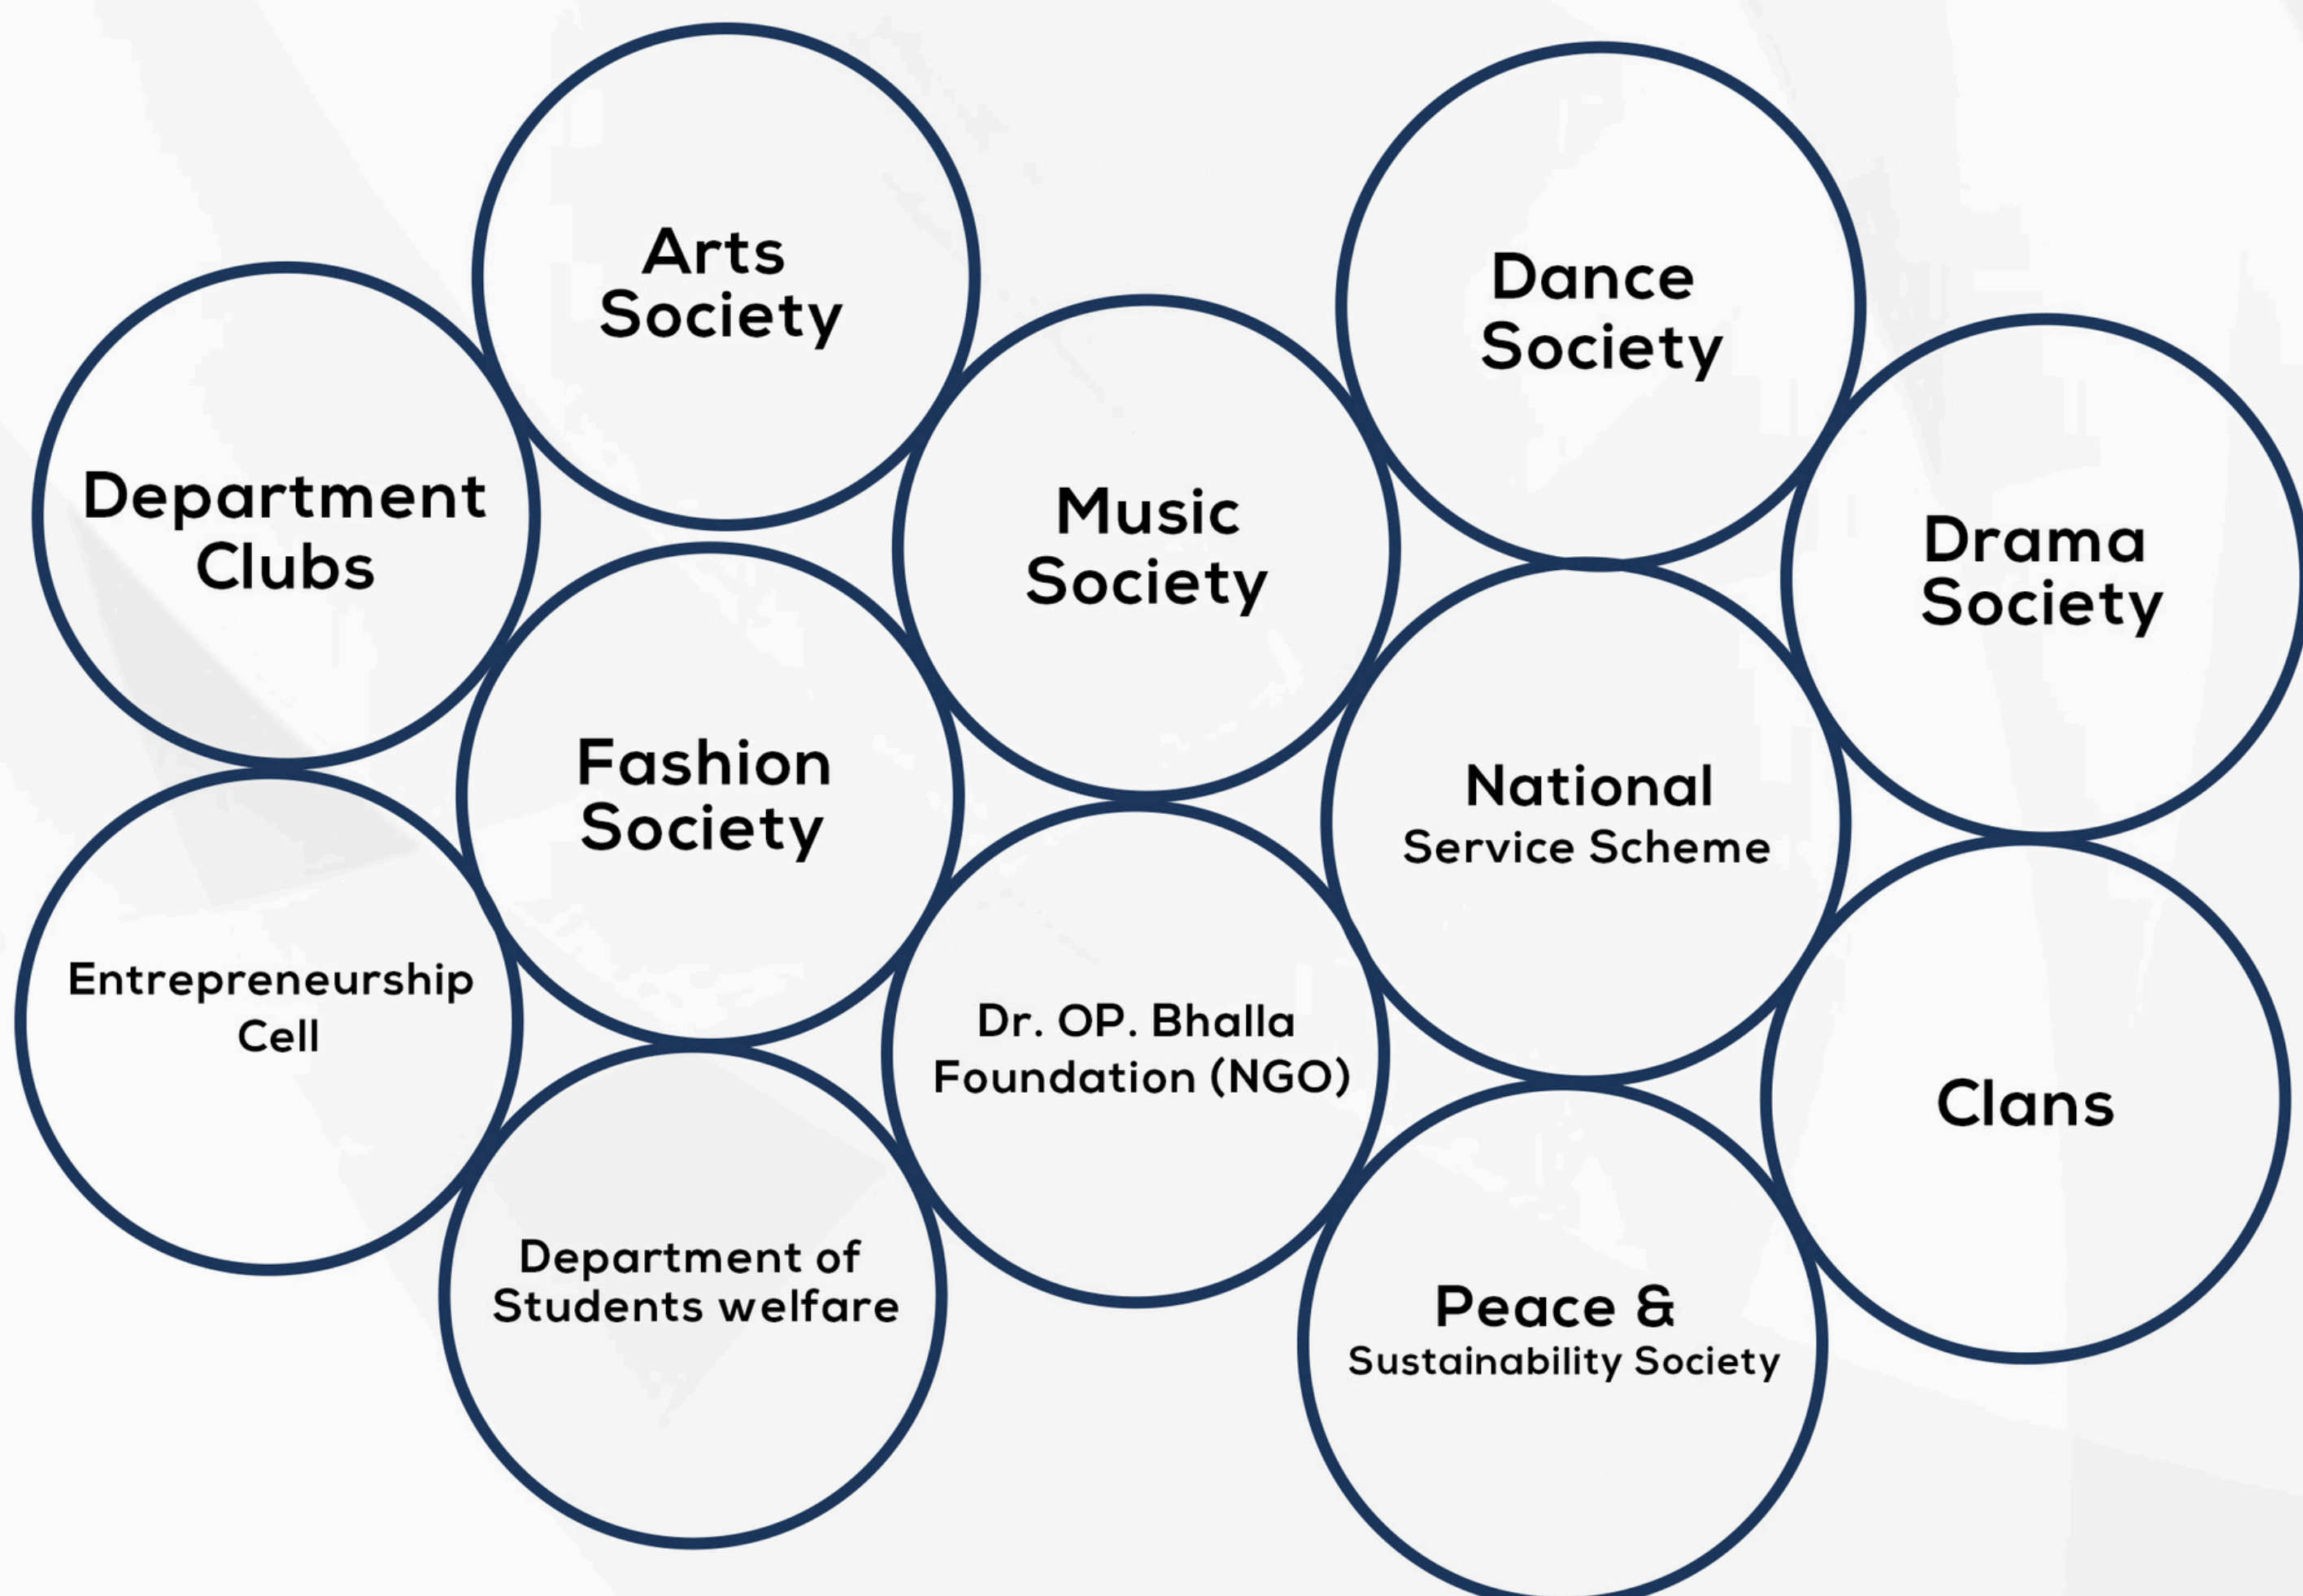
Arts Society

Dance Society

Department Clubs

Music Society

Drama Society

Fashion Society

National Service Scheme

Entrepreneurship Cell

Dr. OP. Bhalla Foundation (NGO)

Clans

Department of Students welfare

Peace & Sustainability Society